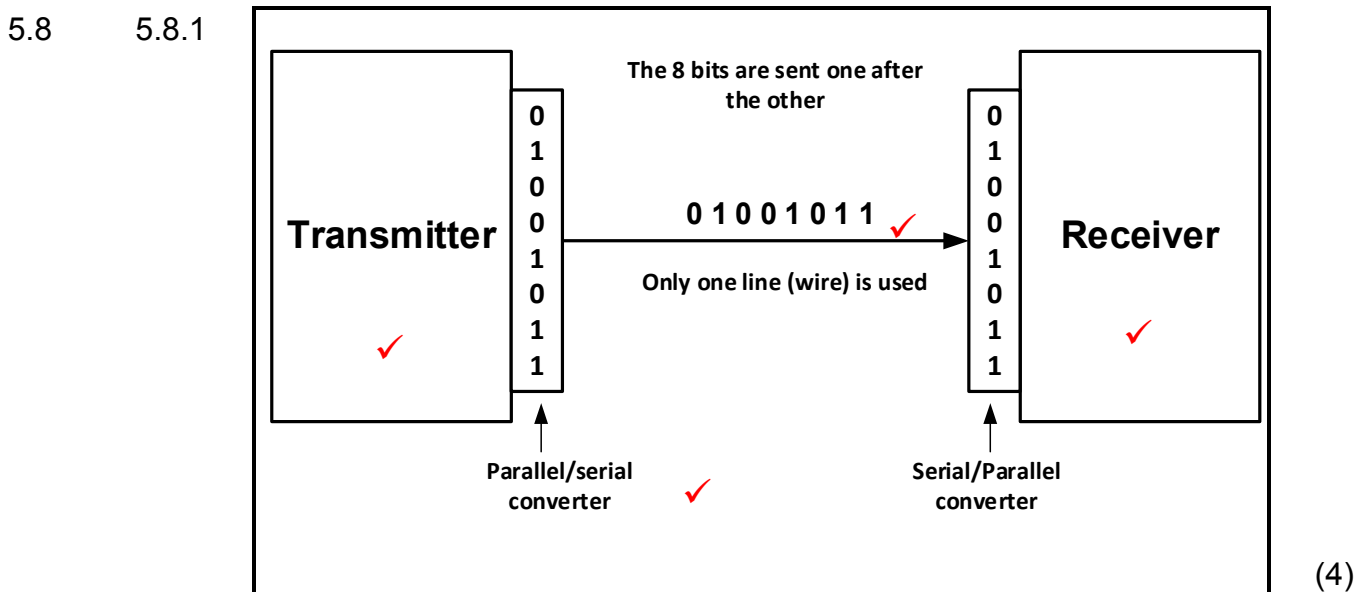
5.8 5.8.1

Transmitter

0
1
0
0
1
0
1
1

The 8 bits are sent one after the other

0 1 0 0 1 0 1 1 ✓

Only one line (wire) is used

0
1
0
0
1
0
1
1

Receiver

✓

✓

Parallel/serial converter

✓

Serial/Parallel converter

(4)